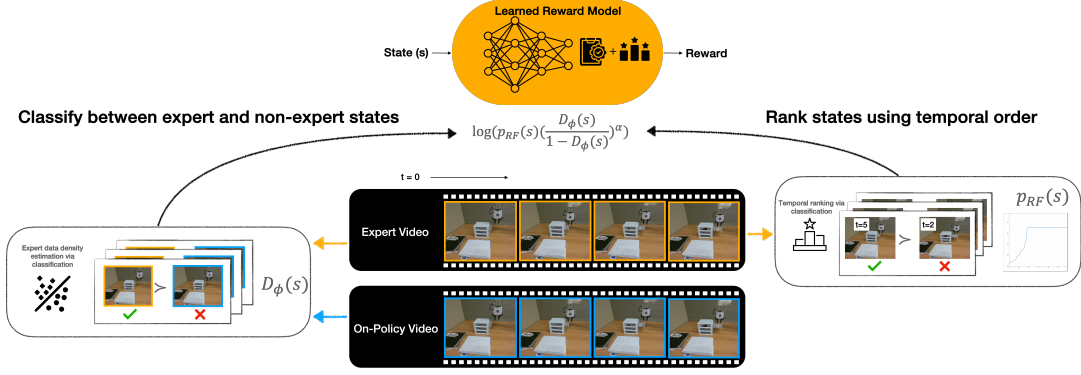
Learned Reward Model

State (s)

Reward

Classify between expert and non-expert states

$\log(p_{RF}(s)(\frac{D_{\phi}(s)}{1-D_{\phi}(s)})^{\alpha})$

Rank states using temporal order

t = 0

Expert Video

On-Policy Video

Expert data density estimation via classification

$D_{\phi}(s)$

Temporal ranking via classification

t=5

t=2

$p_{RF}(s)$